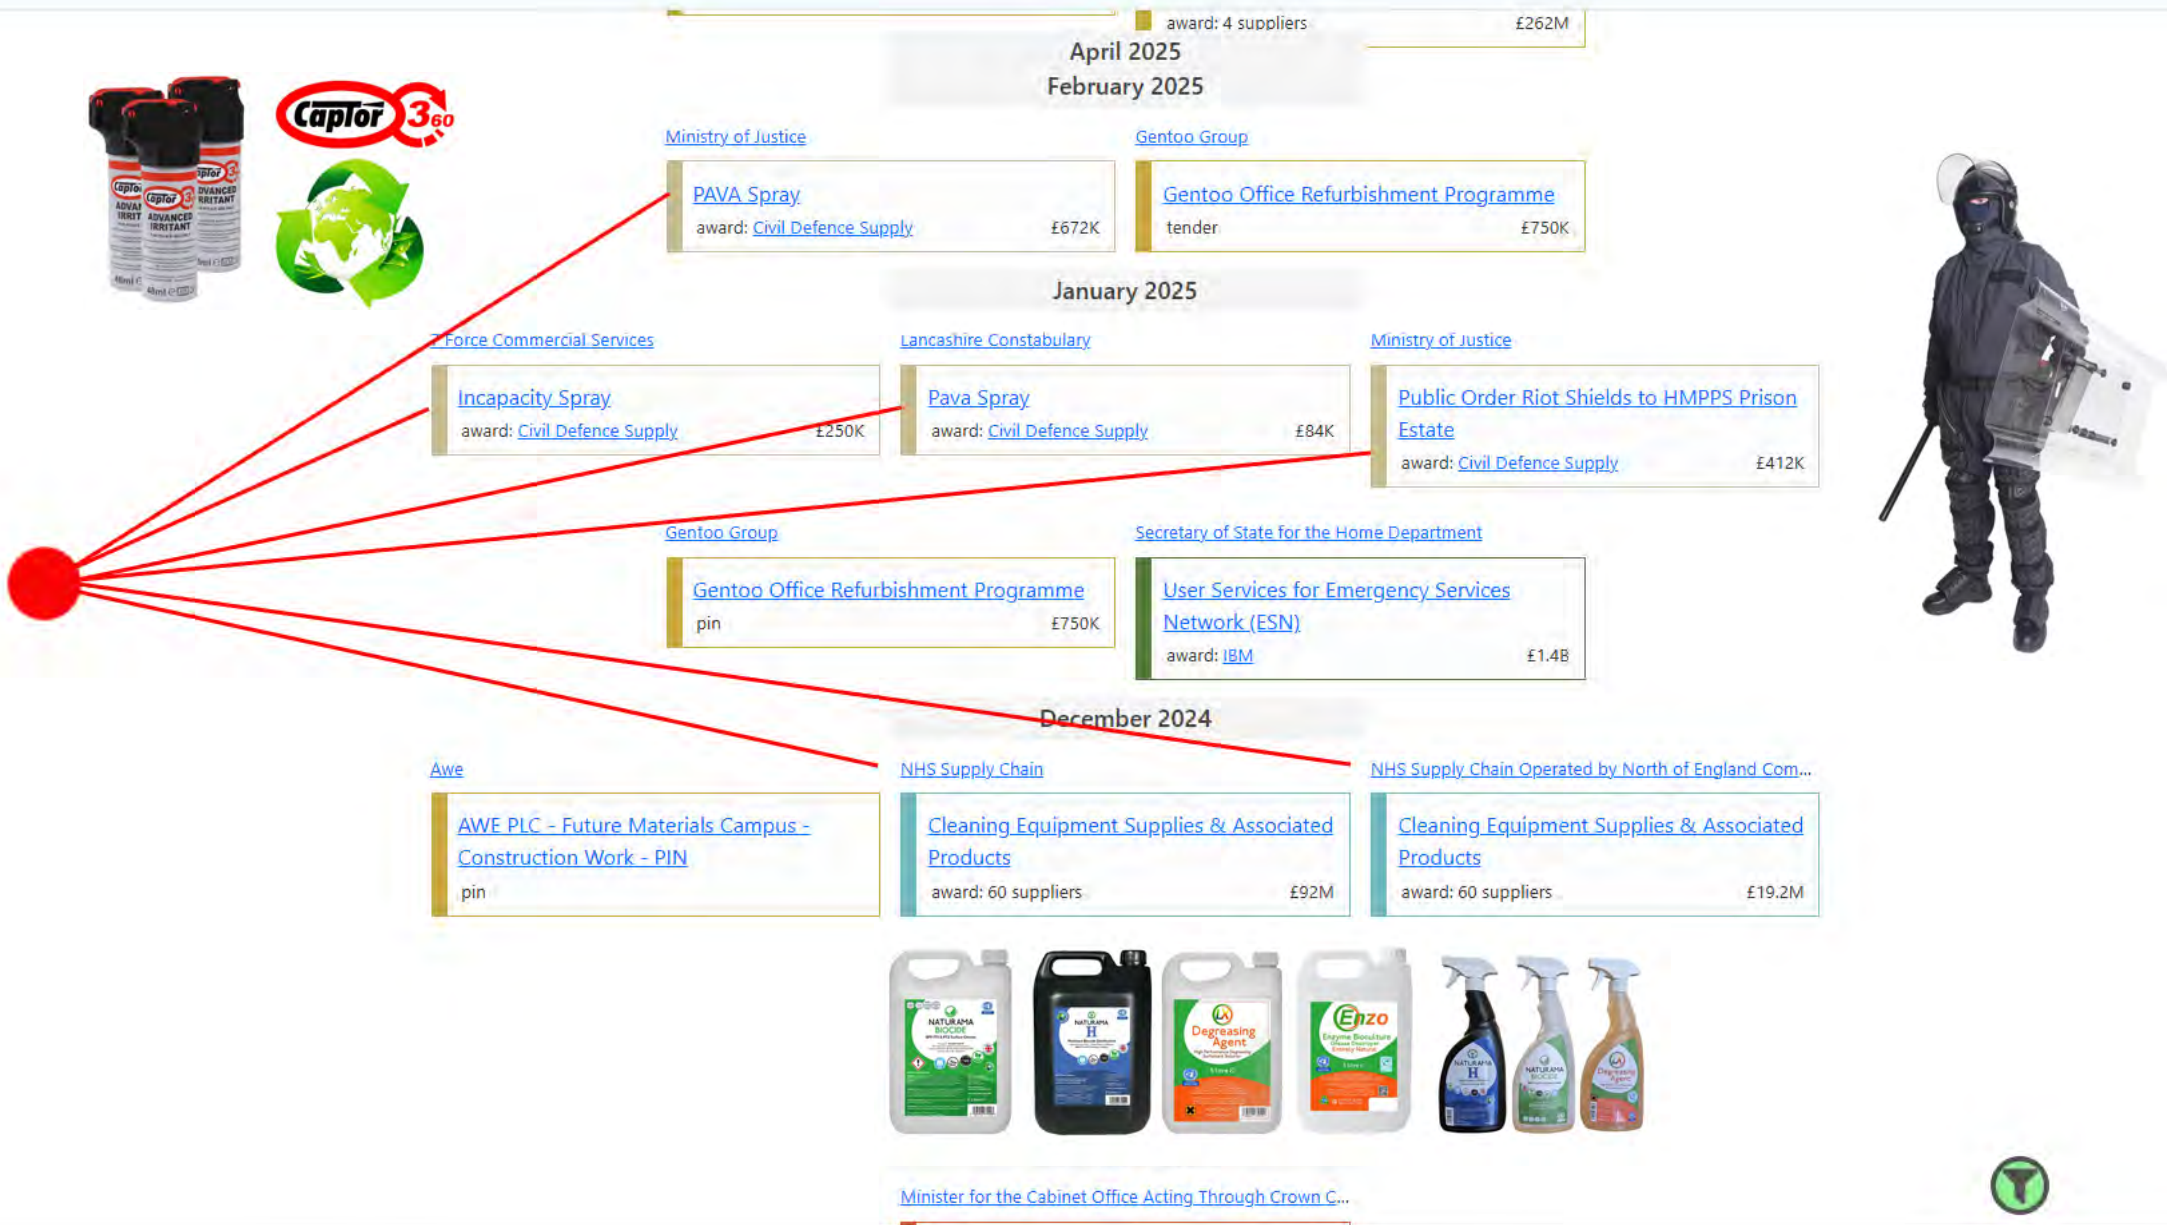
award: 4 suppliers £262M

April 2025
February 2025

Ministry of Justice

PAVA Spray
award: Civil Defence Supply £672K

Gentoo Group

Gentoo Office Refurbishment Programme
tender £750K

Captor 360

January 2025

7 Force Commercial Services

Incapacity Spray
award: Civil Defence Supply £250K

Lancashire Constabulary

Pava Spray
award: Civil Defence Supply £84K

Ministry of Justice

Public Order Riot Shields to HMPPS Prison Estate
award: Civil Defence Supply £412K

Gentoo Group

Gentoo Office Refurbishment Programme
pin £750K

Secretary of State for the Home Department

User Services for Emergency Services Network (ESN)
award: IBM £1.4B

December 2024

Awe

AWE PLC - Future Materials Campus - Construction Work - PIN
pin

NHS Supply Chain

Cleaning Equipment Supplies & Associated Products
award: 60 suppliers £92M

NHS Supply Chain Operated by North of England Com...

Cleaning Equipment Supplies & Associated Products
award: 60 suppliers £19.2M

NATURAMA BIOCIDE
NATURAMA H
Degreasing Agent
Enzo

Minister for the Cabinet Office Acting Through Crown C...